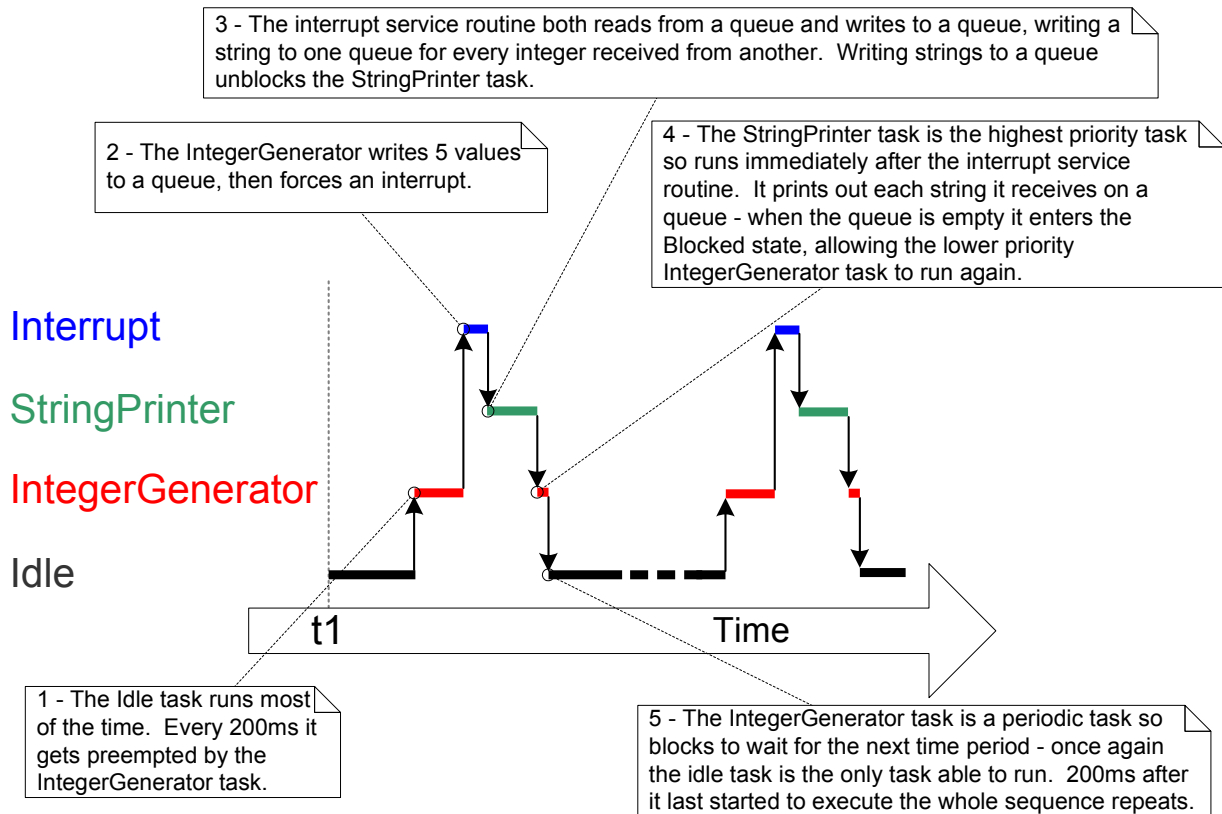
3 - The interrupt service routine both reads from a queue and writes to a queue, writing a string to one queue for every integer received from another. Writing strings to a queue unblocks the StringPrinter task.

2 - The IntegerGenerator writes 5 values to a queue, then forces an interrupt.

4 - The StringPrinter task is the highest priority task so runs immediately after the interrupt service routine. It prints out each string it receives on a queue - when the queue is empty it enters the Blocked state, allowing the lower priority IntegerGenerator task to run again.

Interrupt

StringPrinter

IntegerGenerator

Idle

t1

Time

1 - The Idle task runs most of the time. Every 200ms it gets preempted by the IntegerGenerator task.

5 - The IntegerGenerator task is a periodic task so blocks to wait for the next time period - once again the idle task is the only task able to run. 200ms after it last started to execute the whole sequence repeats.